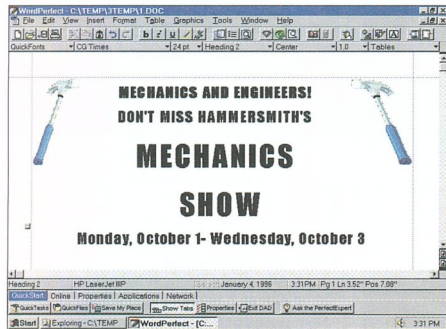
WordPerfect - C:\TEMP\3TEMP\1.DOC

File Edit View Insert Format Table Graphics Tools Window Help

QuickFonts CG Times 24 pt Heading 2 Center 1.0 Tables

MECHANICS AND ENGINEERS!
DON'T MISS HAMMERSMITH'S

MECHANICS
SHOW

Monday, October 1- Wednesday, October 3

Heading 2 HP LaserJet IIIP January 4, 1996 3:31PM Pg 1 Ln 3.52" Pos 7.08"

QuickStart Online Properties Applications Network

QuickTasks QuickFiles Save My Place Show Tabs Properties Exit DAD Ask the PerfectExpert

Start Exploring - C:\TEMP WordPerfect - [C:... 3:31 PM